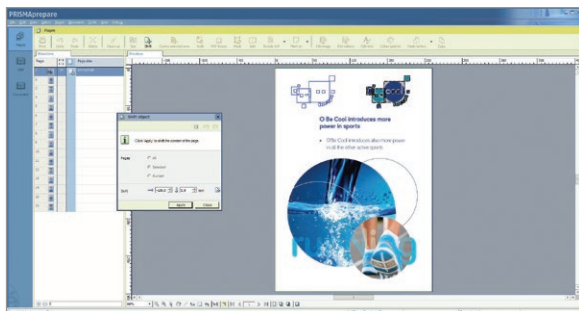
PRISMAprepare

Pages

Shift object

Click Apply to shift the content of the page.

Pages

All

Selected

Shift

Apply

Close

O Be Cool introduces more power in sports

O'Be Cool introduces also more power in all the other active sports

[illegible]